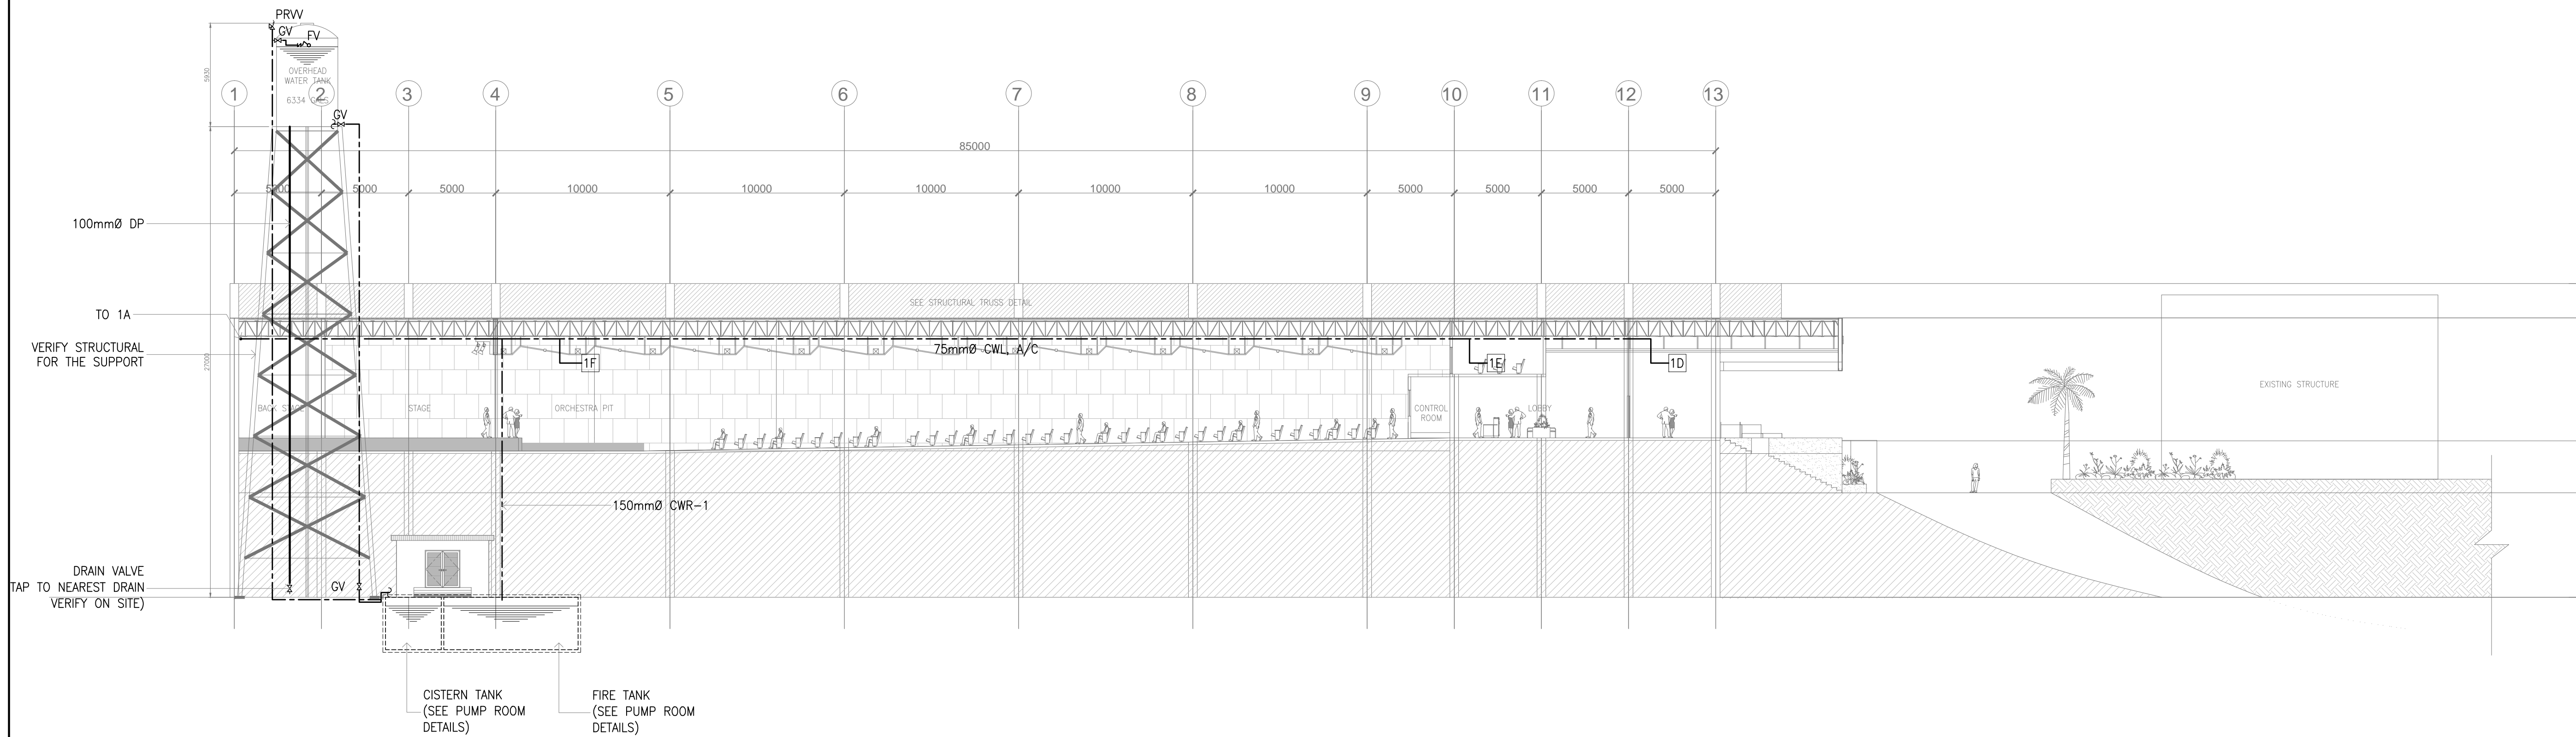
PRVV
GV
FV
OVERHEAD WATER TANK
6334 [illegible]
5930
GV
1
2
3
4
5
6
7
8
9
10
11
12
13
85000
5000
5000
5000
10000
10000
10000
10000
10000
5000
5000
5000
5000
100mmØ DP
SEE STRUCTURAL TRUSS DETAIL
TO 1A
VERIFY STRUCTURAL FOR THE SUPPORT
27000
75mmØ CWL, A/C
1F
1E
1D
BACK STAGE
STAGE
ORCHESTRA PIT
CONTROL ROOM
LOBBY
EXISTING STRUCTURE
150mmØ CWR-1
DRAIN VALVE
TAP TO NEAREST DRAIN
VERIFY ON SITE)
GV
CISTERN TANK
(SEE PUMP ROOM DETAILS)
FIRE TANK
(SEE PUMP ROOM DETAILS)